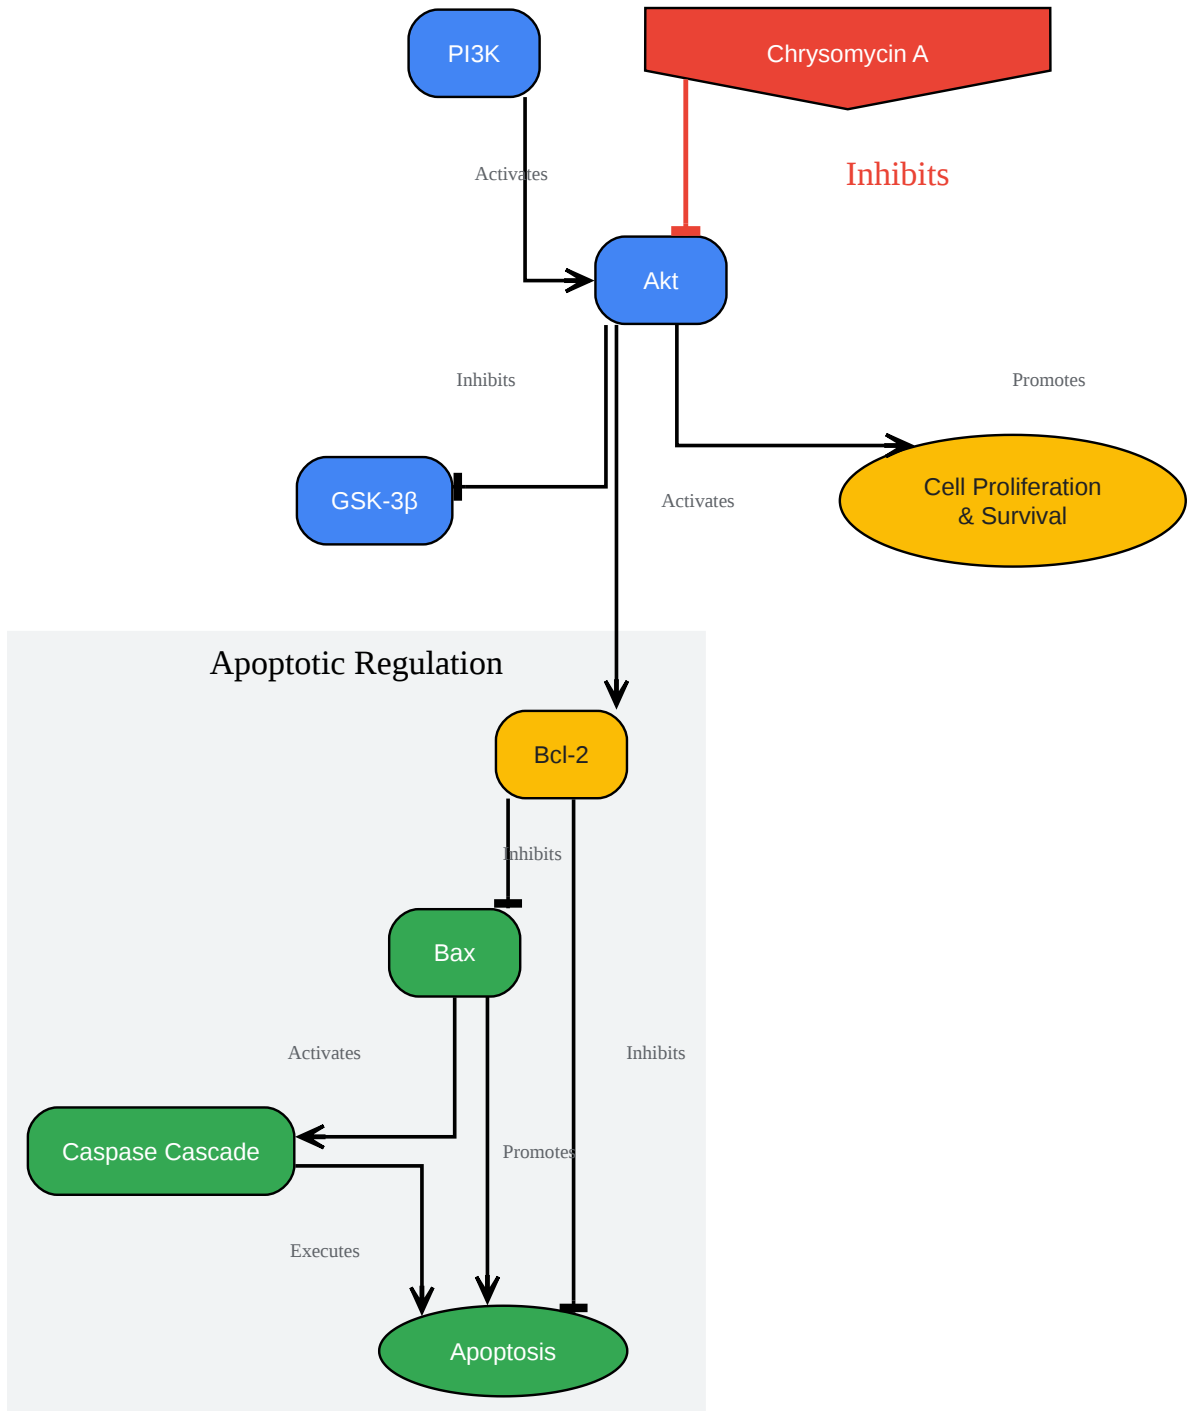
PI3K

Chrysomycin A

Activates

Inhibits

Akt

Inhibits

Promotes

GSK-3β

Activates

Cell Proliferation & Survival

Apoptotic Regulation

Bcl-2

Inhibits

Bax

Activates

Inhibits

Caspase Cascade

Promotes

Executes

Apoptosis